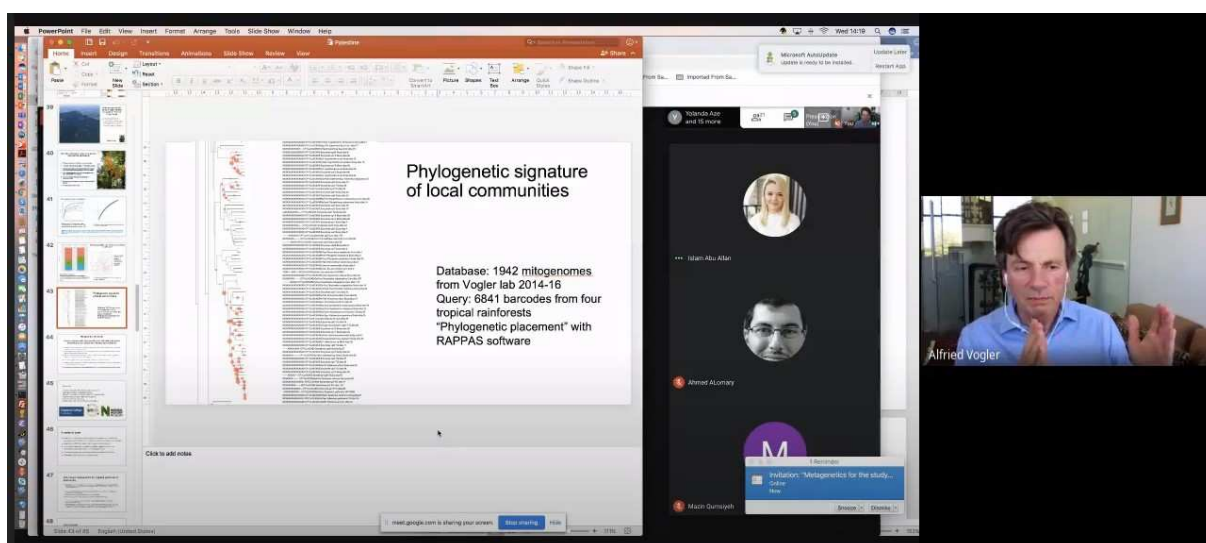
PowerPoint File Edit View Insert Format Arrange Tools Slide Show Window Help

Wed 14:19

Home Insert Design Transitions Animations Slide Show Review View

Share

Paste

New Slide

Layout

Reset

Section

Picture Shapes Text Box

Arrange Quick Styles

Microsoft AutoUpdate
Update is ready to be installed.

Update Later

Restart App

Imported From Sa...

Yolanda Aze and 15 more

39

40

41

42

43

44

45

46

47

48

Phylogenetic signature of local communities

Database: 1942 mitogenomes from Vogler lab 2014-16
Query: 6841 barcodes from four tropical rainforests
"Phylogenetic placement" with RAPPAS software

Click to add notes

Islam Abu Allan

Ahmed ALomary

M

Mazin Qumsiyeh

1 Reminder

Invitation: "Metagenetics for the study...
Online
Now

Snooze

Dismiss

meet.google.com is sharing your screen.

Stop sharing

Hide

Slide 43 of 48

English (United States)

Alfried Vogler